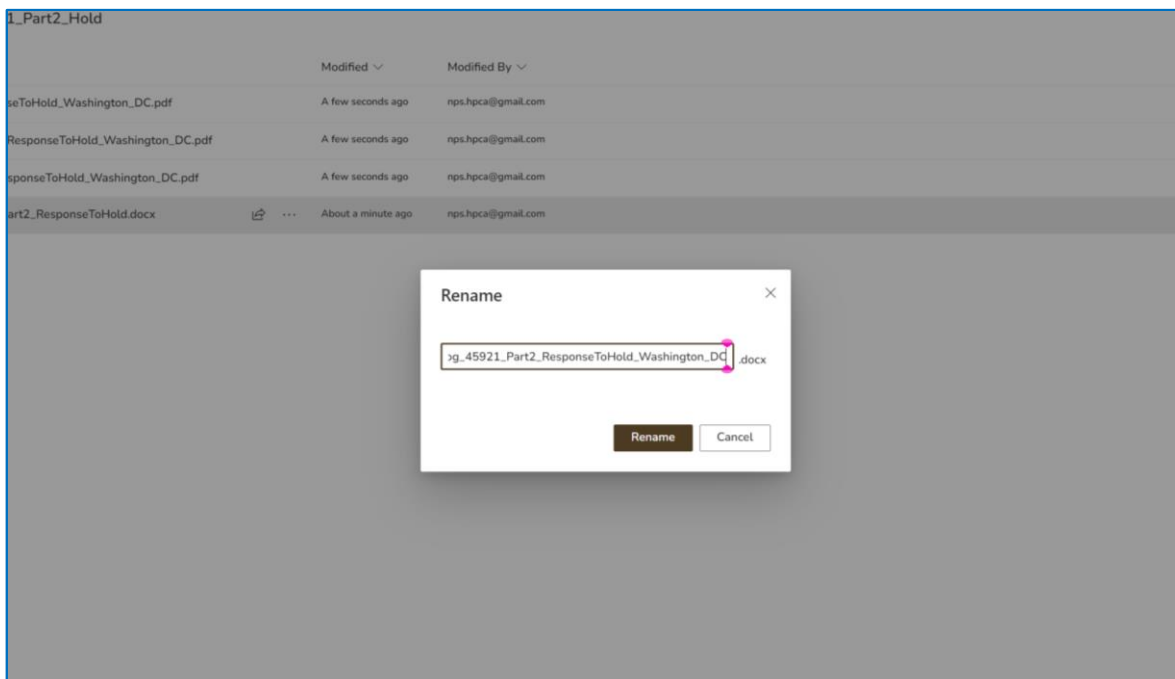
1_Part2_Hold

| | Modified | Modified By |
|---|---|---|
| seToHold_Washington_DC.pdf | A few seconds ago | nps.hpca@gmail.com |
| ResponseToHold_Washington_DC.pdf | A few seconds ago | nps.hpca@gmail.com |
| sponseToHold_Washington_DC.pdf | A few seconds ago | nps.hpca@gmail.com |
| art2_ResponseToHold.docx | About a minute ago | nps.hpca@gmail.com |

Rename

›g_45921_Part2_ResponseToHold_Washington_DC .docx

Rename Cancel